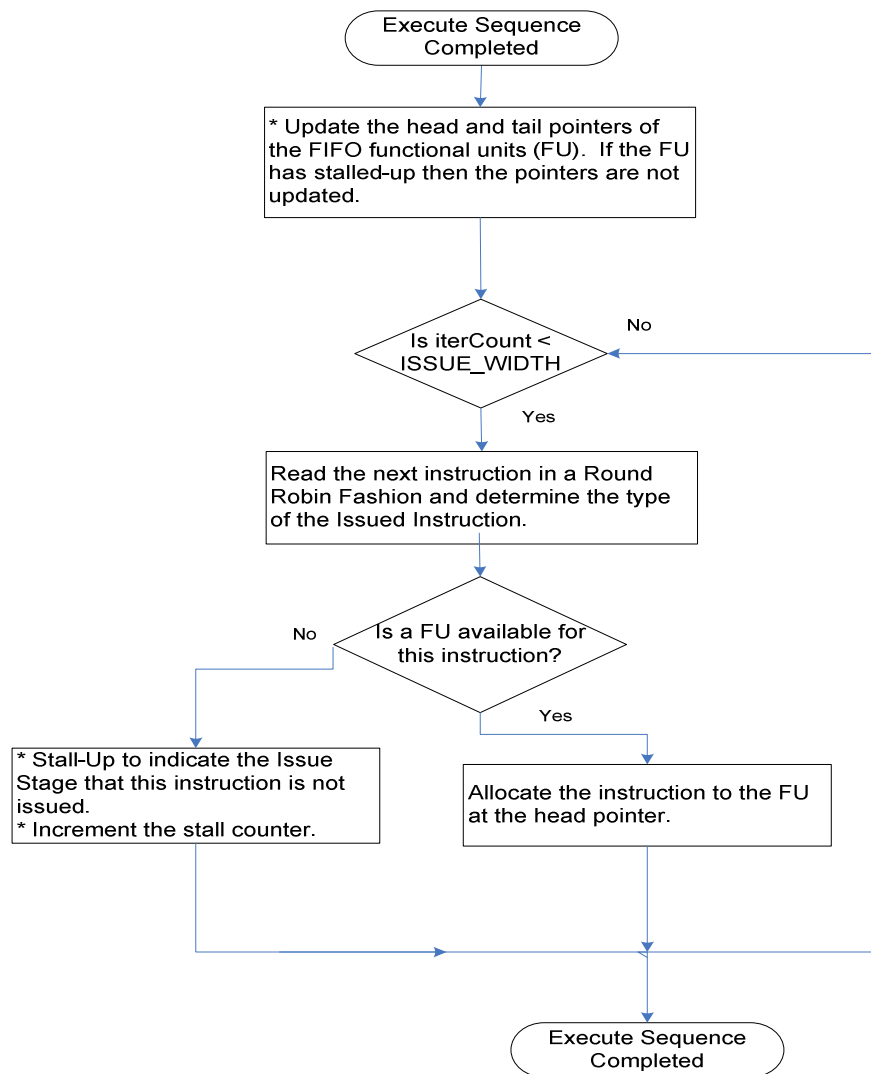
Execute Sequence Completed

* Update the head and tail pointers of the FIFO functional units (FU). If the FU has stalled-up then the pointers are not updated.

No

Is iterCount < ISSUE_WIDTH

Yes

Read the next instruction in a Round Robin Fashion and determine the type of the Issued Instruction.

No

Is a FU available for this instruction?

Yes

* Stall-Up to indicate the Issue Stage that this instruction is not issued.
* Increment the stall counter.

Allocate the instruction to the FU at the head pointer.

Execute Sequence Completed